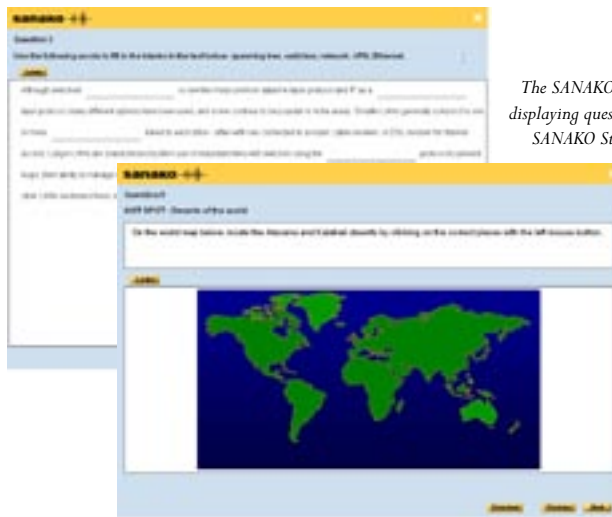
sanako

Question 3

Use the following words to fill in the blanks in the text below: spanning tree, switches, network, VPN, Ethernet

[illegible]

The SANAKO
displaying ques
SANAKO St

sanako

Question 9

HOT SPOT: (Seconds of the world)

On the world map below, locate the Amazons and Sahara directly by clicking on the correct places with the left mouse button.

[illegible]

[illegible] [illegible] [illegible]